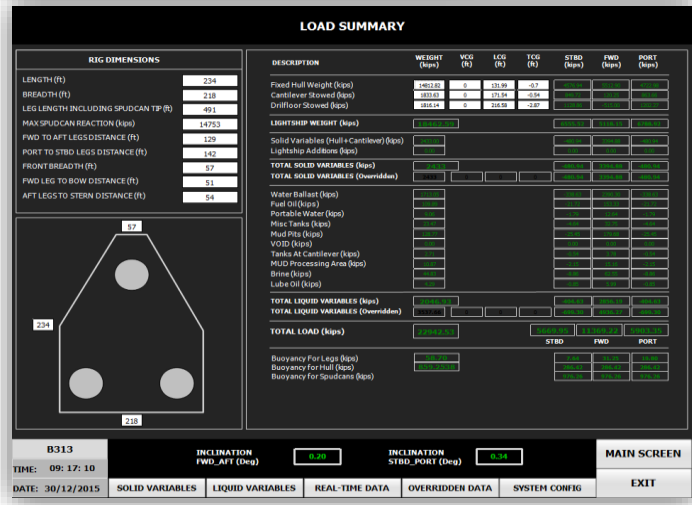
LOAD SUMMARY

RIG DIMENSIONS

| | |
|---|---|
| LENGTH (ft) | 234 |
| BREADTH (ft) | 218 |
| LEG LENGTH INCLUDING SPUDCAN TIP (ft) | 491 |
| MAX SPUDCAN REACTION (kips) | 14753 |
| FWD TO AFT LEGS DISTANCE (ft) | 129 |
| PORT TO STBD LEGS DISTANCE (ft) | 142 |
| FRONT BREADTH (ft) | 57 |
| FWD LEG TO BOW DISTANCE (ft) | 51 |
| AFT LEGS TO STERN DISTANCE (ft) | 54 |

57

234

218

| DESCRIPTION | WEIGHT (kips) | VCG (ft) | LCG (ft) | TCG (ft) | STBD (kips) | FWD (kips) | PORT (kips) |
|---|---|---|---|---|---|---|---|
| Fixed Hull Weight (kips) | 14812.82 | 0 | 131.99 | -0.7 | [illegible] | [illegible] | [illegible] |
| Cantilever Stowed (kips) | 1833.63 | 0 | 171.54 | -0.54 | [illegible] | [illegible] | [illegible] |
| Drillfloor Stowed (kips) | 1816.14 | 0 | 216.58 | -2.87 | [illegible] | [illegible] | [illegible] |
| LIGHTSHIP WEIGHT (kips) | 18462.59 | | | | 6035.37 | 6116.11 | 6298.91 |
| Solid Variables (Hull+Cantilever) (kips) | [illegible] | | | | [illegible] | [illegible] | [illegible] |
| Lightship Additions (kips) | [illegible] | | | | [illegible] | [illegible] | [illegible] |
| TOTAL SOLID VARIABLES (kips) | 2433 | | | | -480.94 | 3354.89 | -480.94 |
| TOTAL SOLID VARIABLES (Overridden) | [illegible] | | | | -480.94 | 3354.89 | -480.94 |
| Water Ballast (kips) | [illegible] | | | | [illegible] | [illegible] | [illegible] |
| Fuel Oil (kips) | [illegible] | | | | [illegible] | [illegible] | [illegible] |
| Portable Water (kips) | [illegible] | | | | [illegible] | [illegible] | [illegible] |
| Misc Tanks (kips) | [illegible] | | | | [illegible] | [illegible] | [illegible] |
| Mud Pits (kips) | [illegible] | | | | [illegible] | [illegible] | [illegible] |
| VOID (kips) | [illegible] | | | | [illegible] | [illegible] | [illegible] |
| Tanks At Cantilever (kips) | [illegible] | | | | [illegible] | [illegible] | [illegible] |
| MUD Processing Area (kips) | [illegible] | | | | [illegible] | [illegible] | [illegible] |
| Brine (kips) | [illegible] | | | | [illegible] | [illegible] | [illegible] |
| Lube Oil (kips) | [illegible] | | | | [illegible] | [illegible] | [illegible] |
| TOTAL LIQUID VARIABLES (kips) | 2046.93 | | | | -404.63 | 3856.19 | -404.63 |
| TOTAL LIQUID VARIABLES (Overridden) | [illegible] | | | | -404.63 | 3856.19 | -404.63 |
| TOTAL LOAD (kips) | 22942.53 | | | | 5669.95 | 13369.22 | 5903.35 |
| | | | | | STBD | FWD | PORT |
| Buoyancy For Legs (kips) | 58.76 | | | | 7.86 | 11.15 | 16.86 |
| Buoyancy for Hull (kips) | 859.2538 | | | | 286.42 | 286.42 | 286.42 |
| Buoyancy for Spudcans (kips) | | | | | 575.26 | 575.26 | 575.26 |

B313
TIME: 09: 17: 10
DATE: 30/12/2015

INCLINATION FWD_AFT (Deg) 0.20

INCLINATION STBD_PORT (Deg) 0.34

MAIN SCREEN
EXIT

SOLID VARIABLES | LIQUID VARIABLES | REAL-TIME DATA | OVERRIDDEN DATA | SYSTEM CONFIG